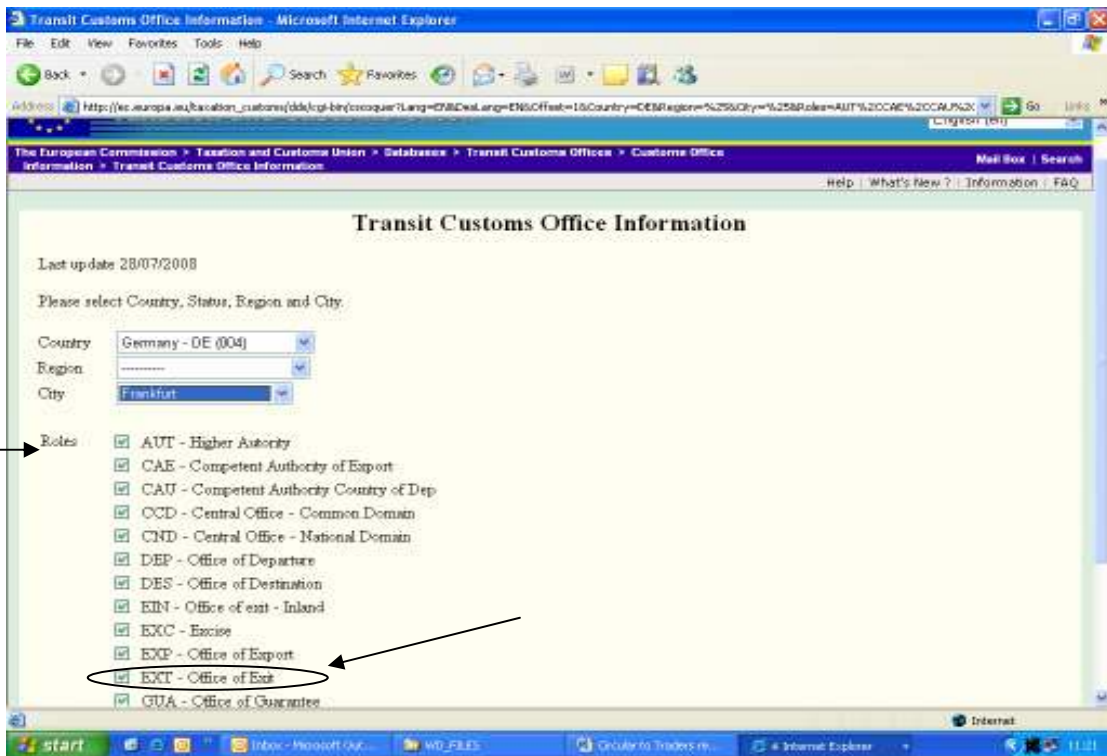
Transit Customs Office Information - Microsoft Internet Explorer

File Edit View Favorites Tools Help

Back Search Favorites

Address http://ec.europa.eu/taxation_customs/dds/cgi-bin/csrsquer?Lang=EN&DesLang=EN&Offset=1&Country=DE&Region=%25&City=%25&Roles=AUT%2CCAE%2CCAU%2C Go Links

English (en)

The European Commission > Taxation and Customs Union > Databases > Transit Customs Offices > Customs Office Information > Transit Customs Office Information

Mail Box | Search

Help | What's New ? | Information | FAQ

Transit Customs Office Information

Last update 28/07/2008

Please select Country, Status, Region and City.

Country Germany - DE (004)

Region ----------

City Frankfurt

Roles
AUT - Higher Autority
CAE - Competent Authority of Export
CAU - Competent Authority Country of Dep
CCD - Central Office - Common Domain
CND - Central Office - National Domain
DEP - Office of Departure
DES - Office of Destination
EIN - Office of exit - Inland
EXC - Excise
EXP - Office of Export
EXT - Office of Exit
GUA - Office of Guarantee

Internet

start Inbox - Microsoft Out... WD_FILES Circular to Traders re... 4 Internet Explorer 11:21